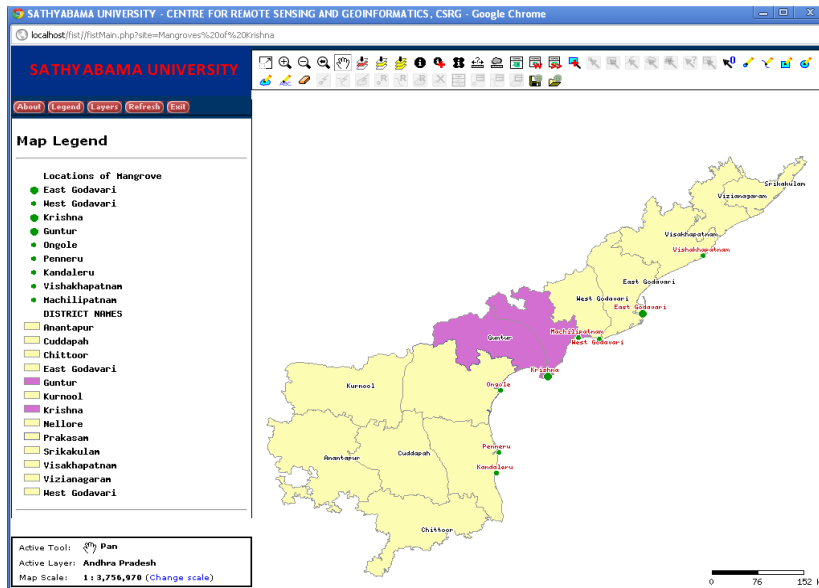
SATHYABAMA UNIVERSITY - CENTRE FOR REMOTE SENSING AND GEOINFORMATICS, CSRG - Google Chrome

localhost/fist//fistMain.php?site=Mangroves%20of%20Krishna

SATHYABAMA UNIVERSITY

About Legend Layers Refresh Exit

Map Legend

Locations of Mangrove
East Godavari
West Godavari
Krishna
Guntur
Ongole
Penneru
Kandaleru
Vishakhapatnam
Machilipatnam
DISTRICT NAMES
Anantapur
Cuddapah
Chittoor
East Godavari
Guntur
Kurnool
Krishna
Nellore
Prakasam
Srikakulam
Visakhapatnam
Vizianagaram
West Godavari

Active Tool: Pan
Active Layer: Andhra Pradesh
Map Scale: 1 : 3,756,970 (Change scale)

Srikakulam
Vizianagaram
Visakhapatnam
Vishakhapatnam
East Godavari
West Godavari
East Godavari
Guntur
Machilipatnam
West Godavari
Krishna
Kurnool
Ongole
Anantapur
Cuddapah
Penneru
Kandaleru
Chittoor

0 76 152 K